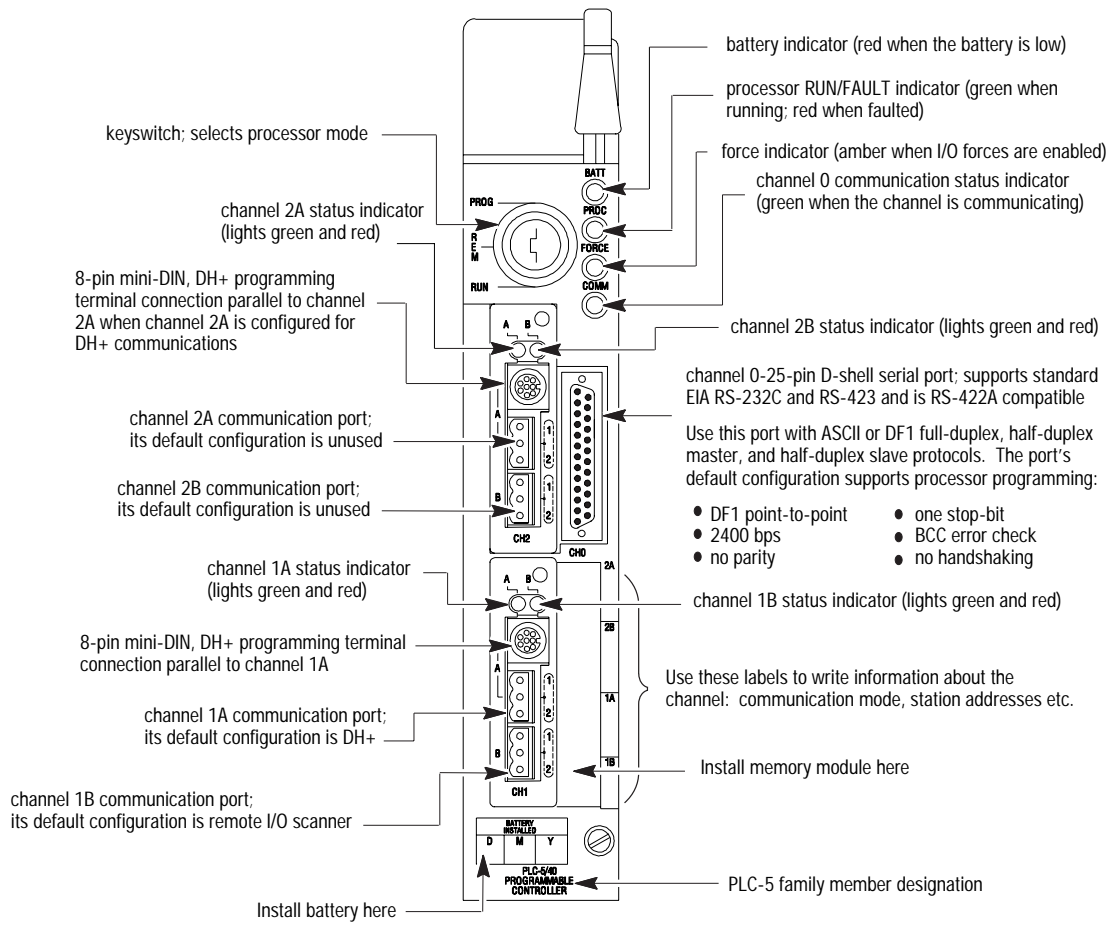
battery indicator (red when the battery is low)

processor RUN/FAULT indicator (green when running; red when faulted)

keyswitch; selects processor mode

force indicator (amber when I/O forces are enabled)

channel 0 communication status indicator (green when the channel is communicating)

channel 2A status indicator (lights green and red)

BATT
PROC
FORCE
COMM
PROG
REM
RUN

8-pin mini-DIN, DH+ programming terminal connection parallel to channel 2A when channel 2A is configured for DH+ communications

A B

channel 2B status indicator (lights green and red)

channel 0-25-pin D-shell serial port; supports standard EIA RS-232C and RS-423 and is RS-422A compatible

channel 2A communication port; its default configuration is unused

Use this port with ASCII or DF1 full-duplex, half-duplex master, and half-duplex slave protocols. The port's default configuration supports processor programming:

channel 2B communication port; its default configuration is unused

A
1
2
B
1
2
CH2
CH0

- DF1 point-to-point
- 2400 bps
- no parity
- one stop-bit
- BCC error check
- no handshaking

channel 1A status indicator (lights green and red)

A B
2A

channel 1B status indicator (lights green and red)

8-pin mini-DIN, DH+ programming terminal connection parallel to channel 1A

2B

Use these labels to write information about the channel: communication mode, station addresses etc.

A
1
2
1A

channel 1A communication port; its default configuration is DH+

B
1
2
1B

Install memory module here

CH1

channel 1B communication port; its default configuration is remote I/O scanner

BATTERY INSTALLED
D M Y

PLC-5/40 PROGRAMMABLE CONTROLLER

PLC-5 family member designation

Install battery here